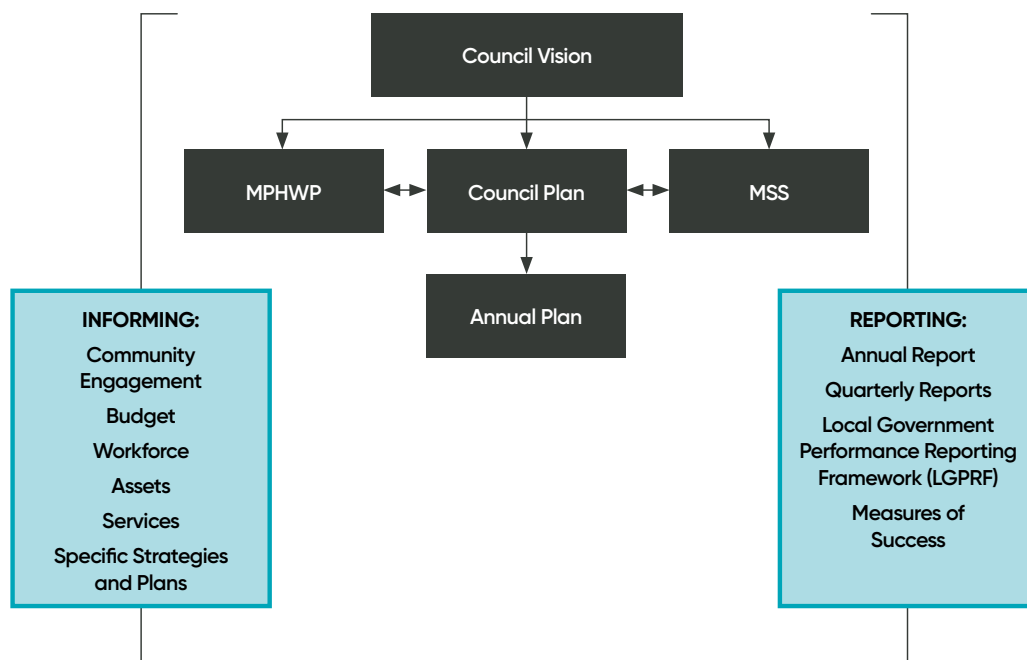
Council Vision

MPHWP

Council Plan

MSS

Annual Plan

INFORMING:
Community Engagement
Budget
Workforce
Assets
Services
Specific Strategies and Plans

REPORTING:
Annual Report
Quarterly Reports
Local Government Performance Reporting Framework (LGPRF)
Measures of Success